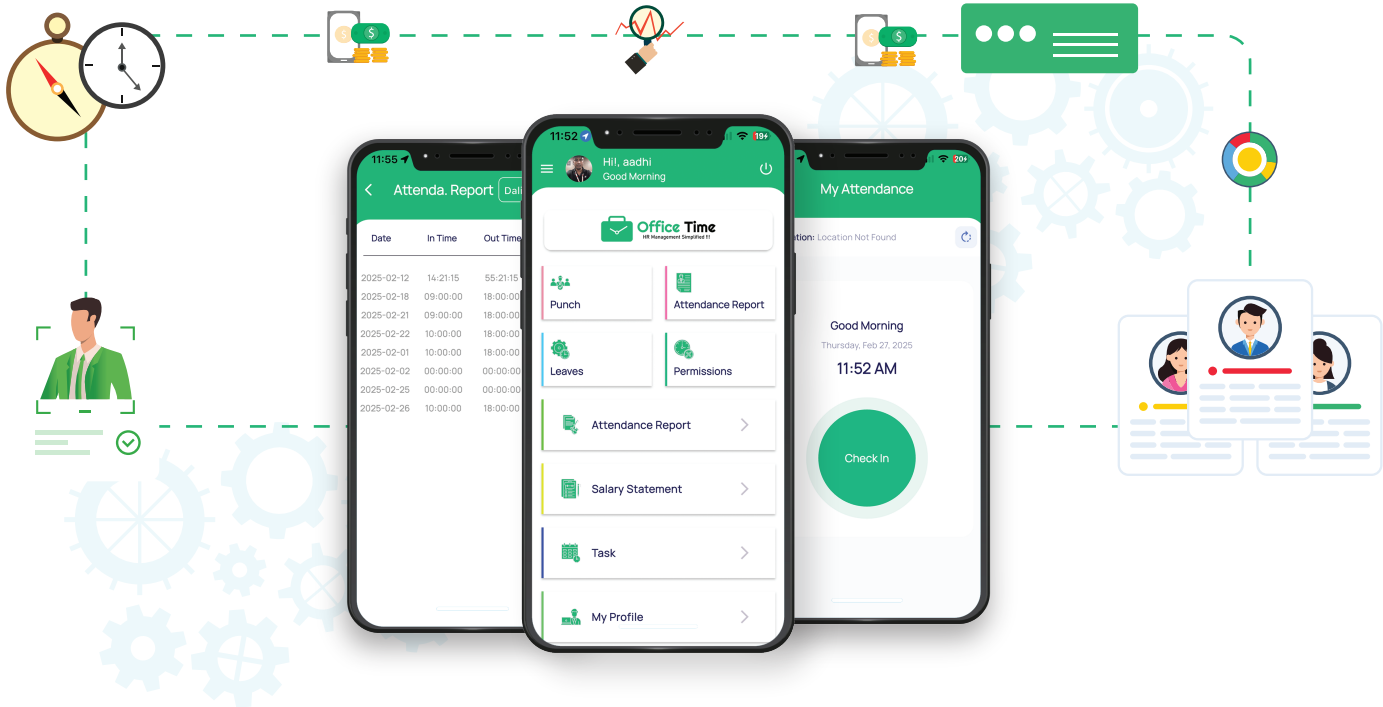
11:55

Attenda. Report

Dail

| Date | In Time | Out Time |
|---|---|---|
| 2025-02-12 | 14:21:15 | 55:21:15 |
| 2025-02-18 | 09:00:00 | 18:00:00 |
| 2025-02-21 | 09:00:00 | 18:00:00 |
| 2025-02-22 | 10:00:00 | 18:00:00 |
| 2025-02-01 | 10:00:00 | 18:00:00 |
| 2025-02-02 | 00:00:00 | 00:00:00 |
| 2025-02-25 | 00:00:00 | 00:00:00 |
| 2025-02-26 | 10:00:00 | 18:00:00 |

11:52

19+

Hi!, aadhi
Good Morning

Office Time
HR Management Simplified !!

Punch

Attendance Report

Leaves

Permissions

Attendance Report

Salary Statement

Task

My Profile

20+

My Attendance

ation: Location Not Found

Good Morning
Thursday, Feb 27, 2025
11:52 AM

Check In